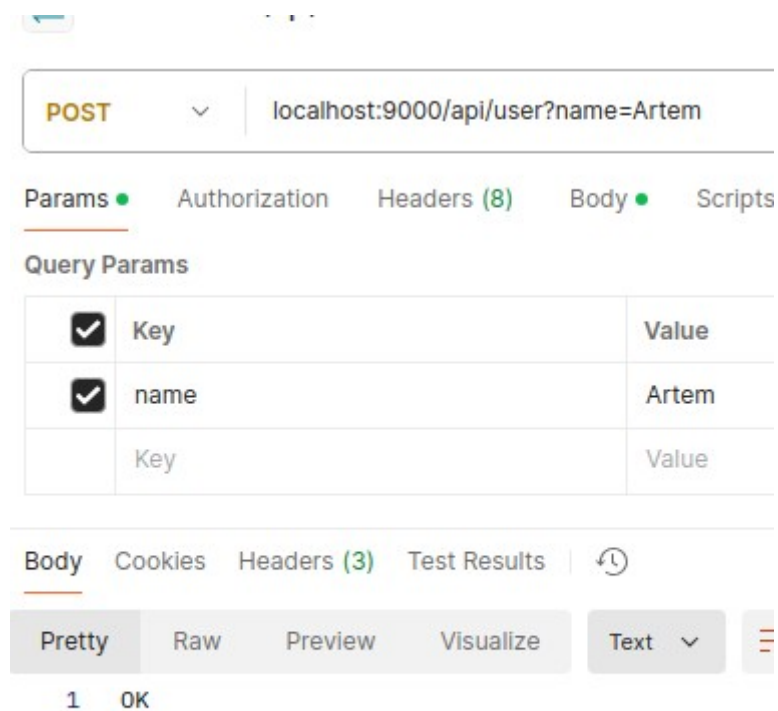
POST localhost:9000/api/user?name=Artem

Params • Authorization Headers (8) Body • Scripts

Query Params

| | Key | Value |
|---|---|---|
| ☑ | Key | Value |
| ☑ | name | Artem |
| | Key | Value |

Body Cookies Headers (3) Test Results

Pretty Raw Preview Visualize Text

1 OK